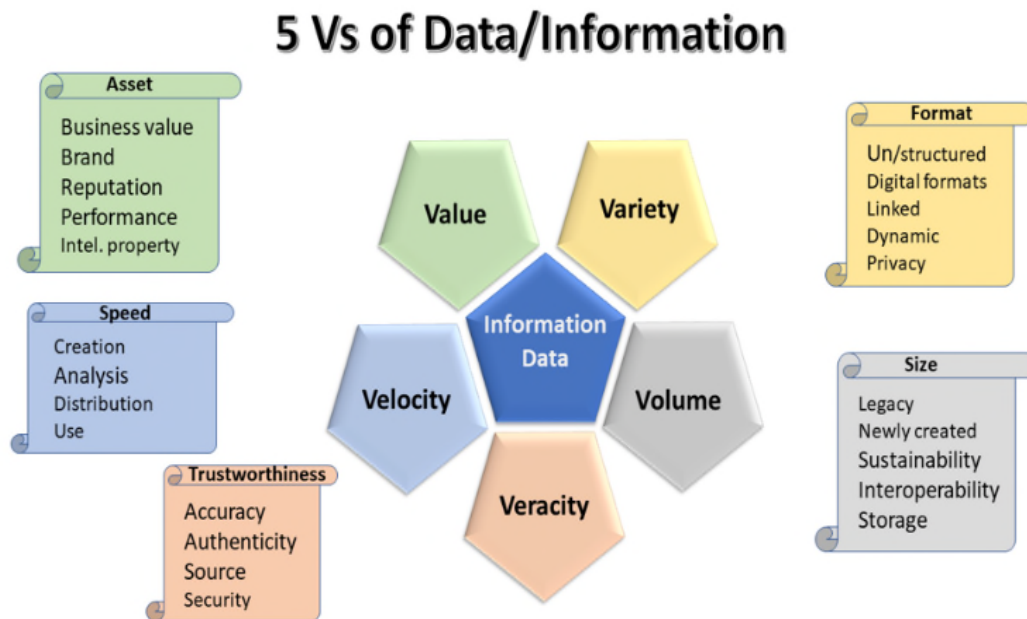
5 Vs of Data/Information

Asset
Business value
Brand
Reputation
Performance
Intel. property

Speed
Creation
Analysis
Distribution
Use

Trustworthiness
Accuracy
Authenticity
Source
Security

Value

Variety

Information Data

Velocity

Volume

Veracity

Format
Un/structured
Digital formats
Linked
Dynamic
Privacy

Size
Legacy
Newly created
Sustainability
Interoperability
Storage